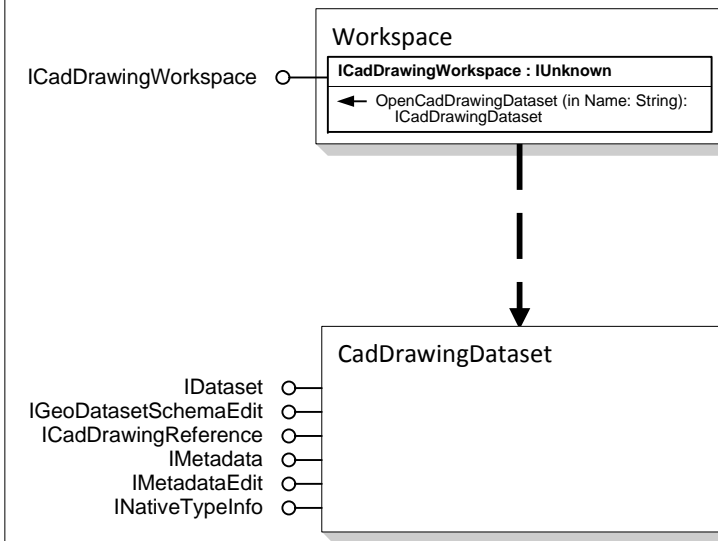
Workspace

ICadDrawingWorkspace

ICadDrawingWorkspace : IUnknown

OpenCadDrawingDataset (in Name: String): ICadDrawingDataset

CadDrawingDataset

IDataset
IGeoDatasetSchemaEdit
ICadDrawingReference
IMetadata
IMetadataEdit
INativeTypeInfo